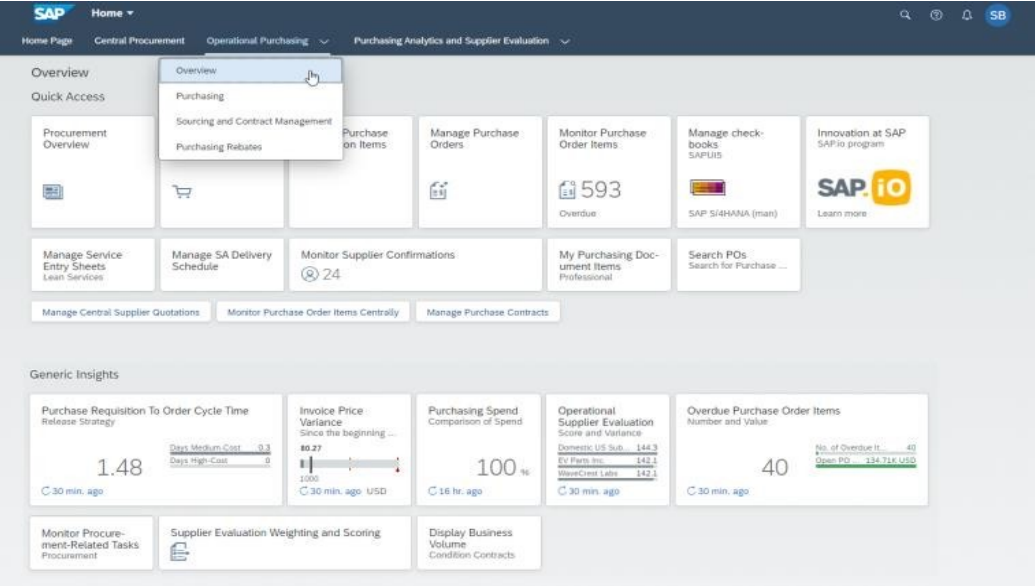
SAP Home

SB

Home Page Central Procurement Operational Purchasing Purchasing Analytics and Supplier Evaluation

Overview

Overview
Purchasing
Sourcing and Contract Management
Purchasing Rebates

Quick Access

Procurement Overview

Purchase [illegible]on Items

Manage Purchase Orders

Monitor Purchase Order Items
593
Overdue

Manage check-books
SAPUI5
SAP S/4HANA (man)

Innovation at SAP
SAP.io program
SAP.iO
Learn more

Manage Service Entry Sheets
Lean Services

Manage SA Delivery Schedule

Monitor Supplier Confirmations
24

My Purchasing Document Items
Professional

Search POs
Search for Purchase ...

Manage Central Supplier Quotations
Monitor Purchase Order Items Centrally
Manage Purchase Contracts

Generic Insights

Purchase Requisition To Order Cycle Time
Release Strategy
Days Medium Cost 0.3
Days High-Cost 0
1.48
30 min. ago

Invoice Price Variance
Since the beginning ...
80.27
1000
30 min. ago USD

Purchasing Spend
Comparison of Spend
100 %
16 hr. ago

Operational Supplier Evaluation
Score and Variance
Domestic US Sub... 144.3
EV Parts Inc. 142.1
WaveCrest Labs 142.1
30 min. ago

Overdue Purchase Order Items
Number and Value
No. of Overdue It... 40
Open PO... 134.71K USD
40
30 min. ago

Monitor Procurement-Related Tasks
Procurement

Supplier Evaluation Weighting and Scoring

Display Business Volume
Condition Contracts